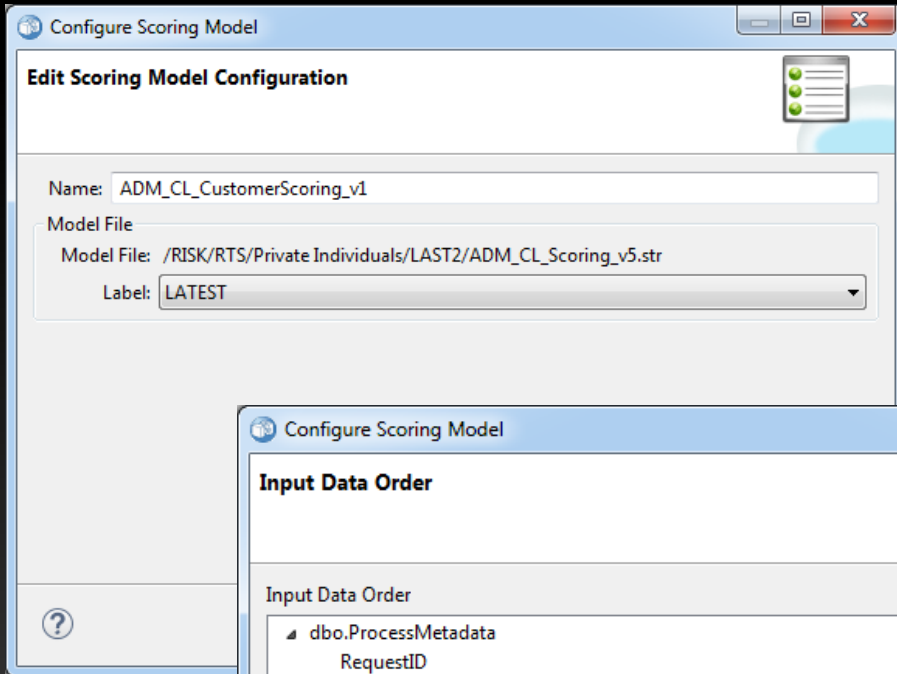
Configure Scoring Model

Edit Scoring Model Configuration

Name: ADM_CL_CustomerScoring_v1

Model File

Model File: /RISK/RTS/Private Individuals/LAST2/ADM_CL_Scoring_v5.str

Label: LATEST

?

Configure Scoring Model

Input Data Order

Input Data Order

dbo.ProcessMetadata

RequestID